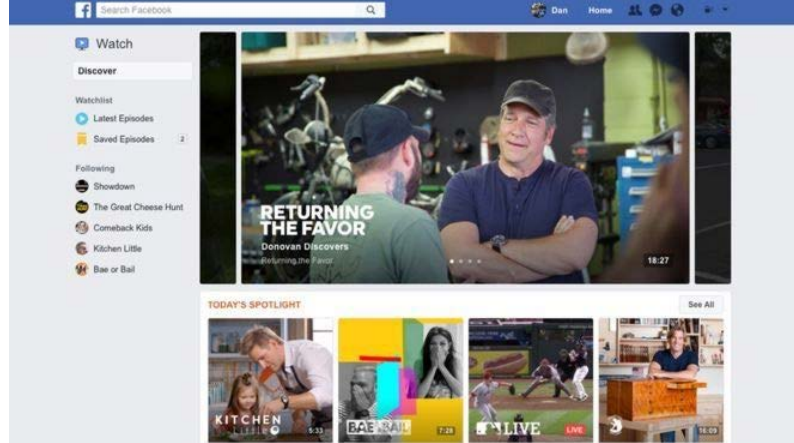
Search Facebook

Dan Home

Watch

Discover

Watchlist

Latest Episodes

Saved Episodes 2

Following

Showdown

The Great Cheese Hunt

Comeback Kids

Kitchen Little

Bae or Bail

RETURNING THE FAVOR

Donovan Discovers

Returning the Favor

18:27

TODAY'S SPOTLIGHT

See All

KITCHEN LITTLE

5:33

BAE BAIL

7:28

LIVE

LIVE

16:09